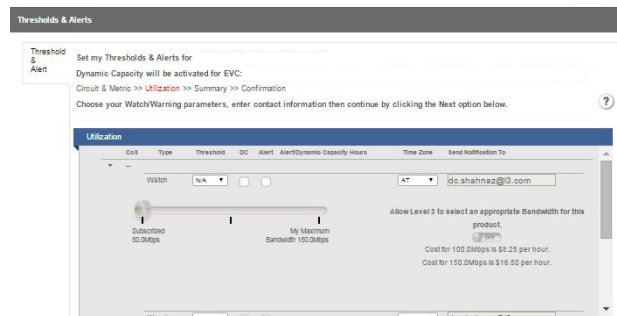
Thresholds & Alerts

Threshold & Alert

Set my Thresholds & Alerts for

Dynamic Capacity will be activated for EVC:

Circuit & Metric >> Utilization >> Summary >> Confirmation

Choose your Watch/Warning parameters, enter contact information then continue by clicking the Next option below.

?

Utilization

| CoS | Type | Threshold | DC | Alert | Alert/Dynamic Capacity Hours | Time Zone | Send Notification To |
|---|---|---|---|---|---|---|---|
| -- | | | | | | | |
| | Watch | N/A | | | | AT | dc.shahnaz@l3.com |

Subscribed 50.0Mbps

My Maximum Bandwidth 150.0Mbps

Allow Level 3 to select an appropriate Bandwidth for this product.

Cost for 100.0Mbps is $8.25 per hour.

Cost for 150.0Mbps is $16.50 per hour.